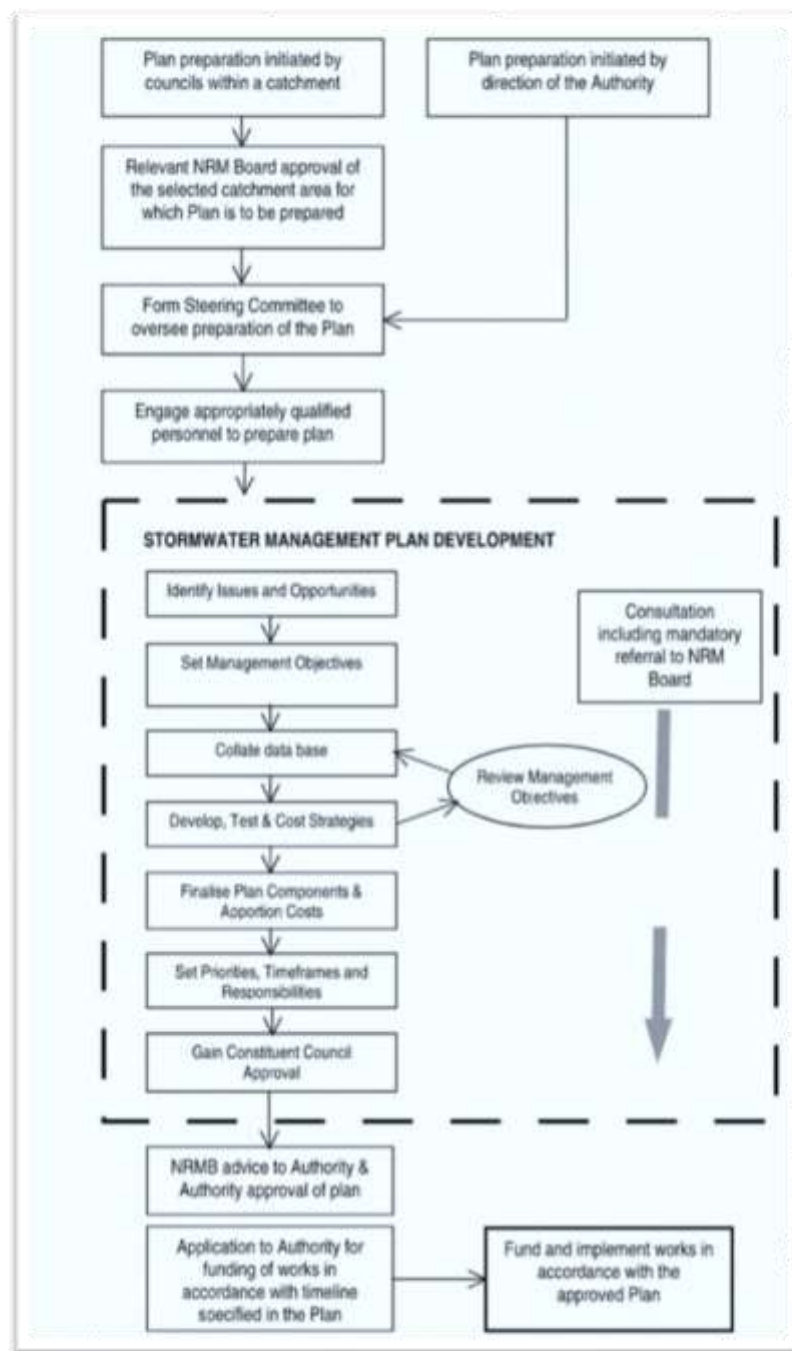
Plan preparation initiated by councils within a catchment

Plan preparation initiated by direction of the Authority

Relevant NRM Board approval of the selected catchment area for which Plan is to be prepared

Form Steering Committee to oversee preparation of the Plan

Engage appropriately qualified personnel to prepare plan

STORMWATER MANAGEMENT PLAN DEVELOPMENT

Identify Issues and Opportunities

Set Management Objectives

Collate data base

Develop, Test & Cost Strategies

Finalise Plan Components & Apportion Costs

Set Priorities, Timeframes and Responsibilities

Gain Constituent Council Approval

Review Management Objectives

Consultation including mandatory referral to NRM Board

NRMB advice to Authority & Authority approval of plan

Application to Authority for funding of works in accordance with timeline specified in the Plan

Fund and implement works in accordance with the approved Plan